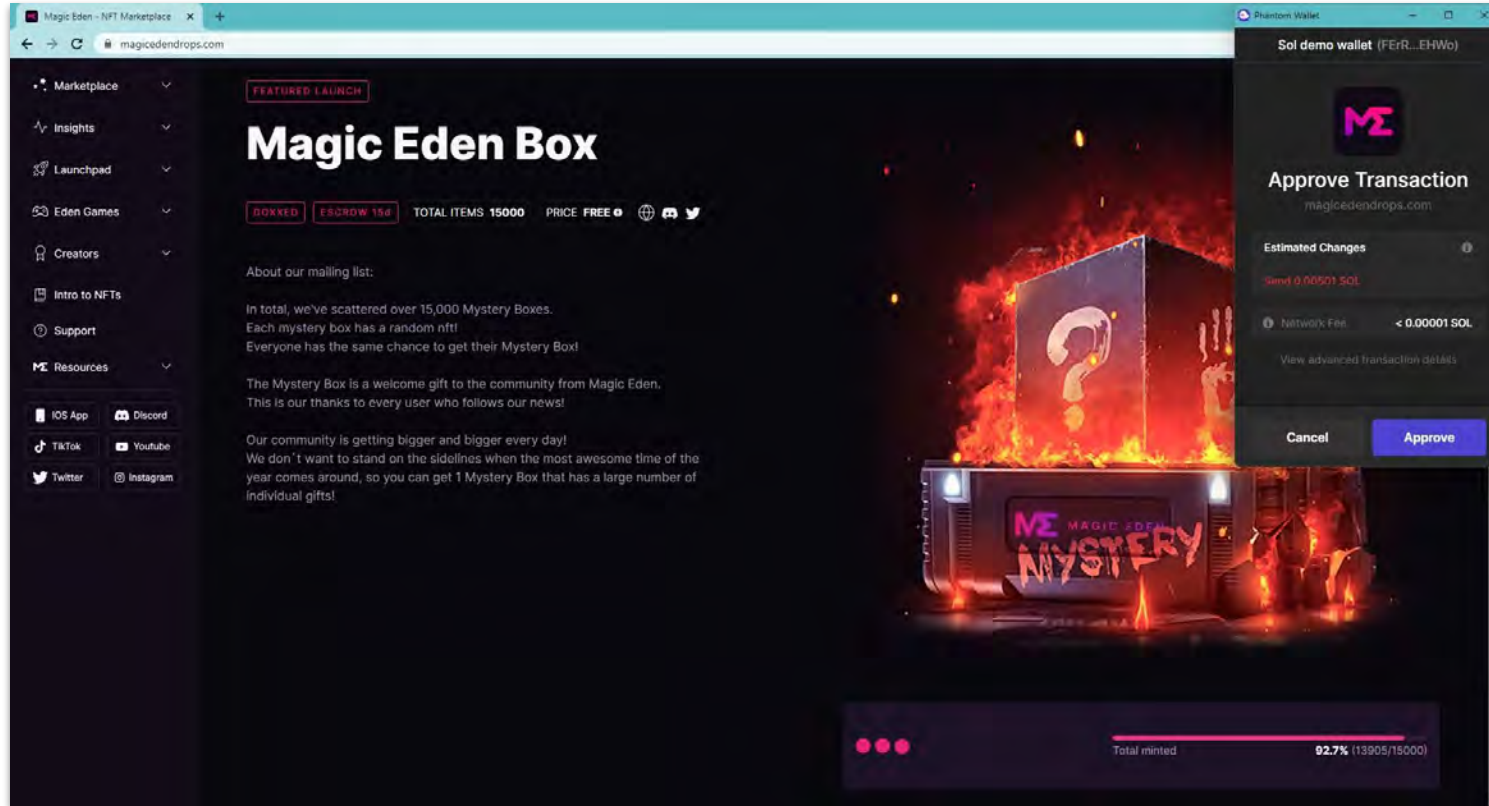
Magic Eden - NFT Marketplace ×
magicedendrops.com

Marketplace
Insights
Launchpad
Eden Games
Creators
Intro to NFTs
Support
Resources

IOS App
Discord
TikTok
Youtube
Twitter
Instagram

FEATURED LAUNCH

Magic Eden Box

DOXXED ESCROW 15d TOTAL ITEMS 15000 PRICE FREE

About our mailing list:

In total, we've scattered over 15,000 Mystery Boxes.
Each mystery box has a random nft!
Everyone has the same chance to get their Mystery Box!

The Mystery Box is a welcome gift to the community from Magic Eden.
This is our thanks to every user who follows our news!

Our community is getting bigger and bigger every day!
We don´t want to stand on the sidelines when the most awesome time of the year comes around, so you can get 1 Mystery Box that has a large number of individual gifts!

MAGIC EDEN
MYSTERY

Total minted 92.7% (13905/15000)

Phantom Wallet
Sol demo wallet (FErR...EHWo)
Approve Transaction
magicedendrops.com
Estimated Changes
Send 0.00501 SOL
Network Fee < 0.00001 SOL
View advanced transaction details
Cancel
Approve